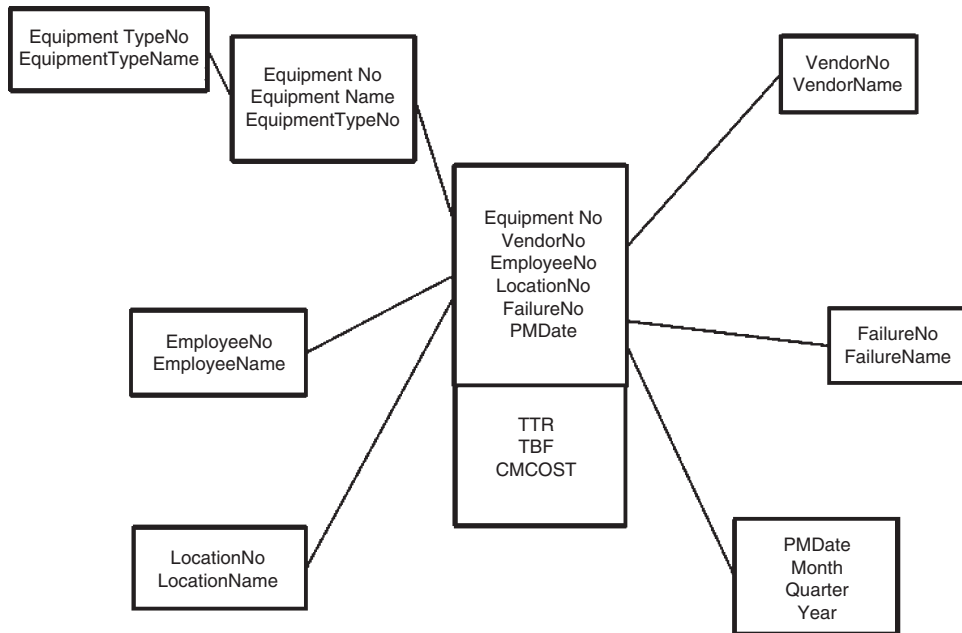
Equipment TypeNo
EquipmentTypeName

Equipment No
Equipment Name
EquipmentTypeNo

VendorNo
VendorName

Equipment No
VendorNo
EmployeeNo
LocationNo
FailureNo
PMDate

TTR
TBF
CMCOST

EmployeeNo
EmployeeName

FailureNo
FailureName

LocationNo
LocationName

PMDate
Month
Quarter
Year